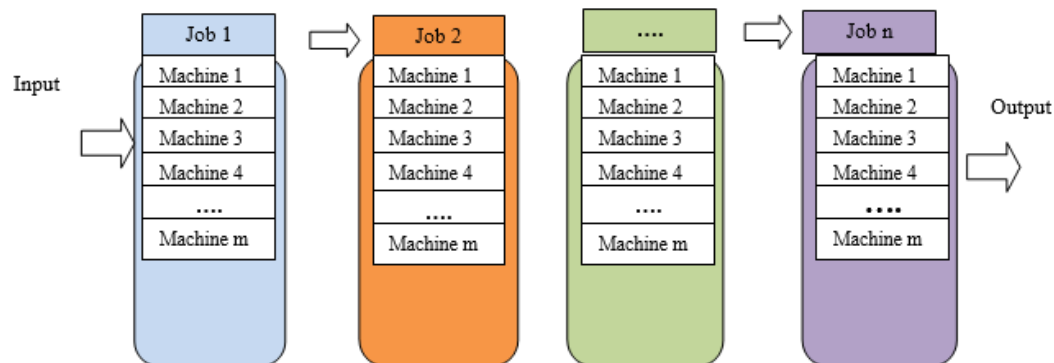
Input

Job 1
Machine 1
Machine 2
Machine 3
Machine 4
....
Machine m

Job 2
Machine 1
Machine 2
Machine 3
Machine 4
....
Machine m

....
Machine 1
Machine 2
Machine 3
Machine 4
....
Machine m

Job n
Machine 1
Machine 2
Machine 3
Machine 4
....
Machine m

Output